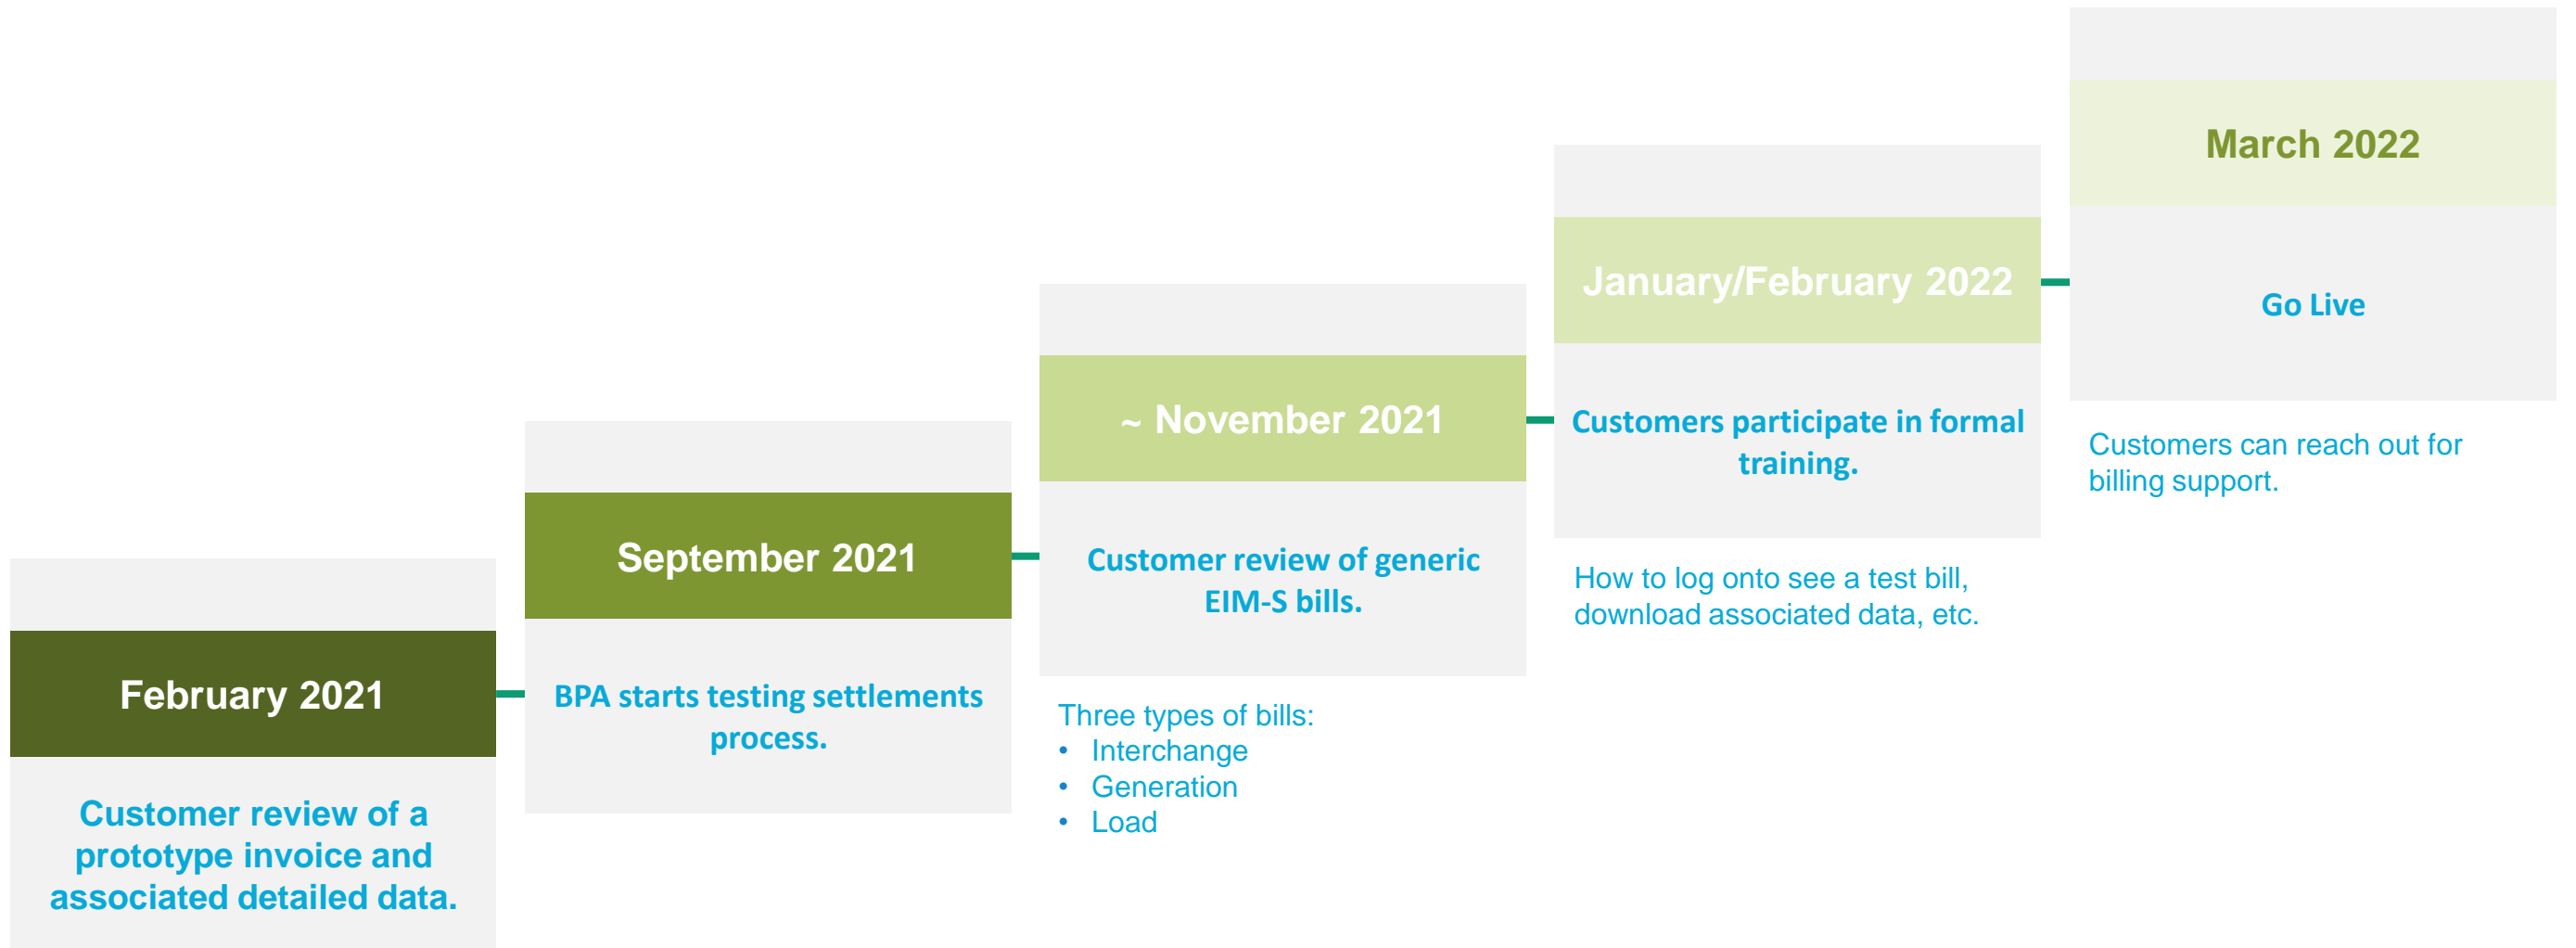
February 2021

Customer review of a prototype invoice and associated detailed data.

September 2021

BPA starts testing settlements process.

~ November 2021

Customer review of generic EIM-S bills.

Three types of bills:
• Interchange
• Generation
• Load

January/February 2022

Customers participate in formal training.

How to log onto see a test bill, download associated data, etc.

March 2022

Go Live

Customers can reach out for billing support.